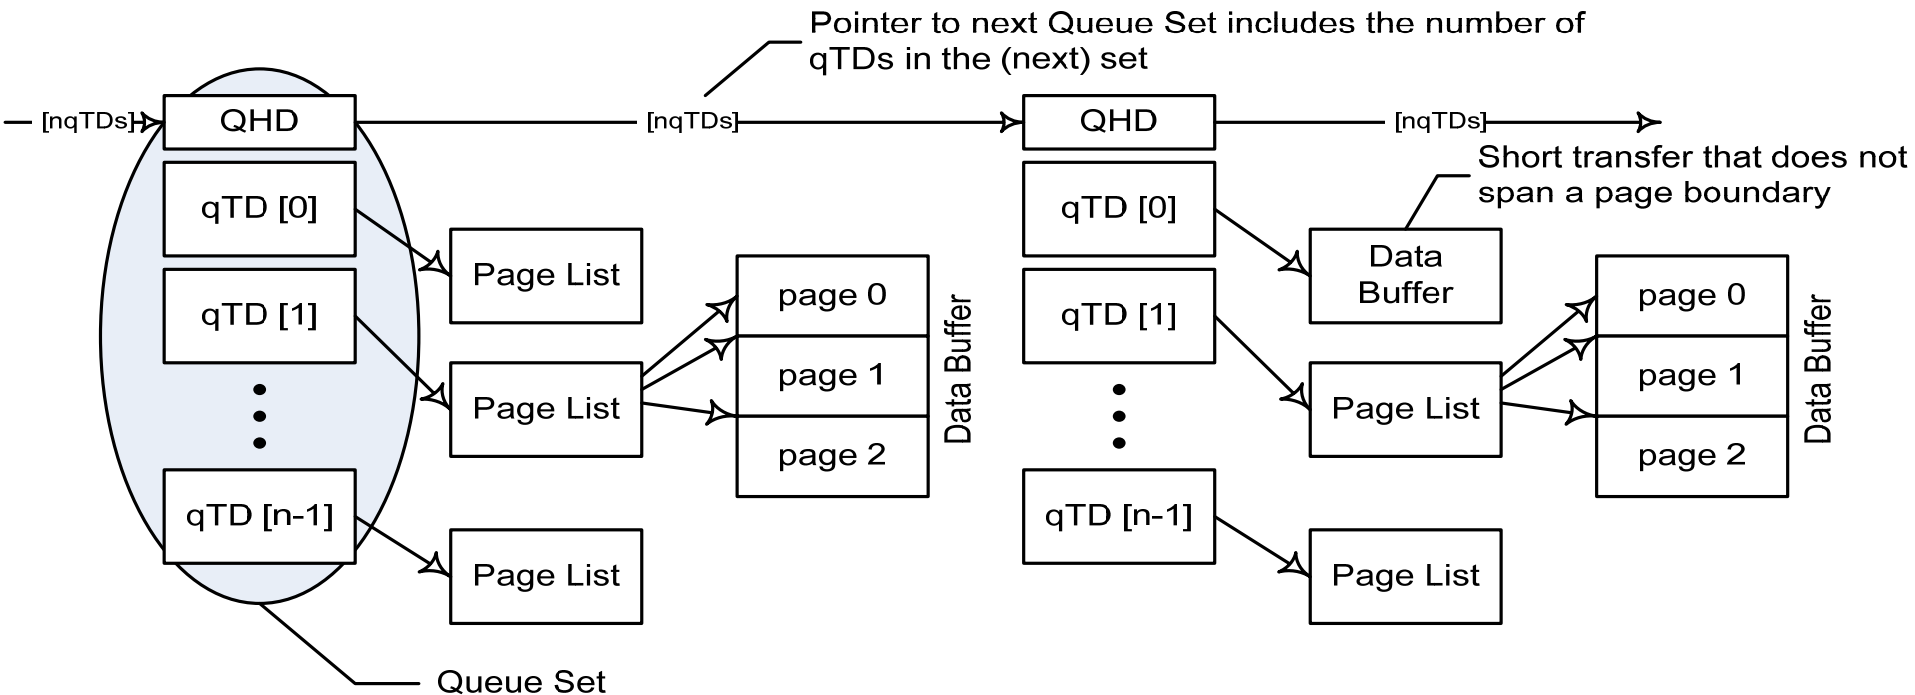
Pointer to next Queue Set includes the number of qTDs in the (next) set

[nqTDs]
QHD
[nqTDs]
QHD
[nqTDs]

qTD [0]
qTD [1]
qTD [n-1]

Page List
Page List
Page List

page 0
page 1
page 2
Data Buffer

qTD [0]
qTD [1]
qTD [n-1]

Short transfer that does not span a page boundary

Data Buffer
Page List
Page List

page 0
page 1
page 2
Data Buffer

Queue Set